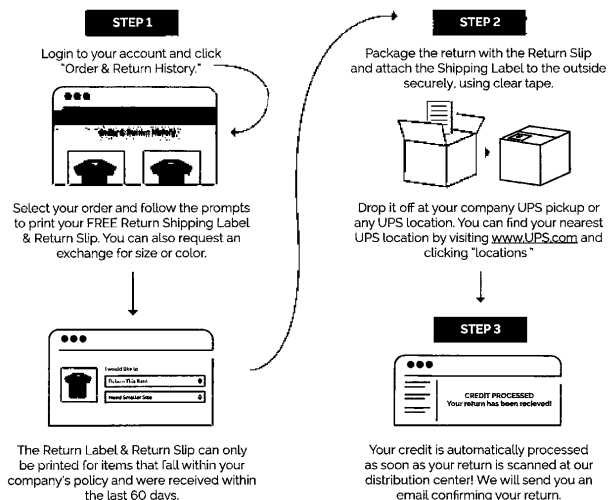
STEP 1

Login to your account and click "Order & Return History."

Order & Return History

Select your order and follow the prompts to print your FREE Return Shipping Label & Return Slip. You can also request an exchange for size or color.

I would like to

Return This Item

Need Smaller Size

The Return Label & Return Slip can only be printed for items that fall within your company's policy and were received within the last 60 days.

STEP 2

Package the return with the Return Slip and attach the Shipping Label to the outside securely, using clear tape.

Drop it off at your company UPS pickup or any UPS location. You can find your nearest UPS location by visiting www.UPS.com and clicking "locations"

STEP 3

CREDIT PROCESSED
Your return has been recieved!

Your credit is automatically processed as soon as your return is scanned at our distribution center! We will send you an email confirming your return.